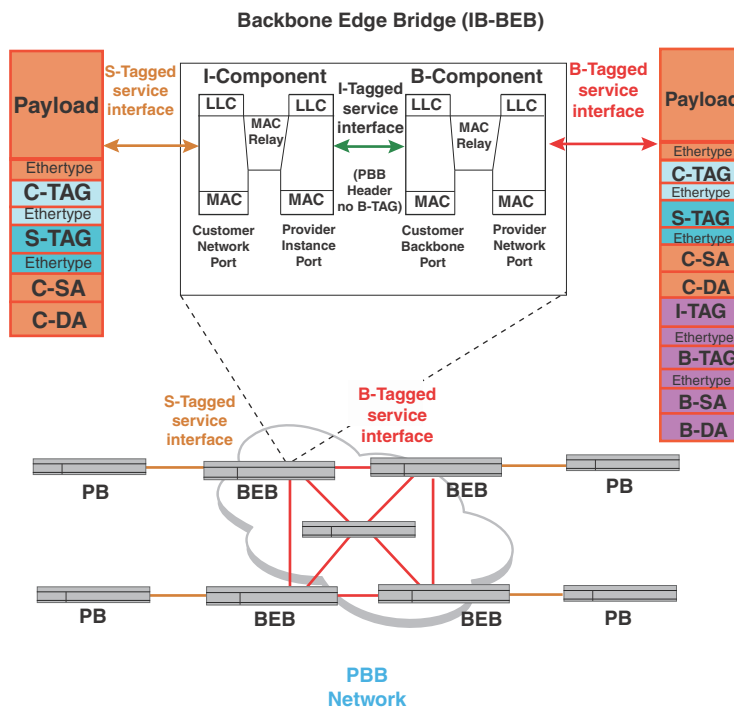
Backbone Edge Bridge (IB-BEB)

Payload
Ethertype
C-TAG
Ethertype
S-TAG
Ethertype
C-SA
C-DA

S-Tagged service interface

I-Component
LLC
MAC
MAC Relay
LLC
MAC
Customer Network Port
Provider Instance Port

I-Tagged service interface
(PBB Header no B-TAG)

B-Component
LLC
MAC
MAC Relay
LLC
MAC
Customer Backbone Port
Provider Network Port

B-Tagged service interface

Payload
Ethertype
C-TAG
Ethertype
S-TAG
Ethertype
C-SA
C-DA
I-TAG
Ethertype
B-TAG
Ethertype
B-SA
B-DA

S-Tagged service interface
B-Tagged service interface

PB
BEB
BEB
PB
PB
BEB
BEB
PB

PBB Network